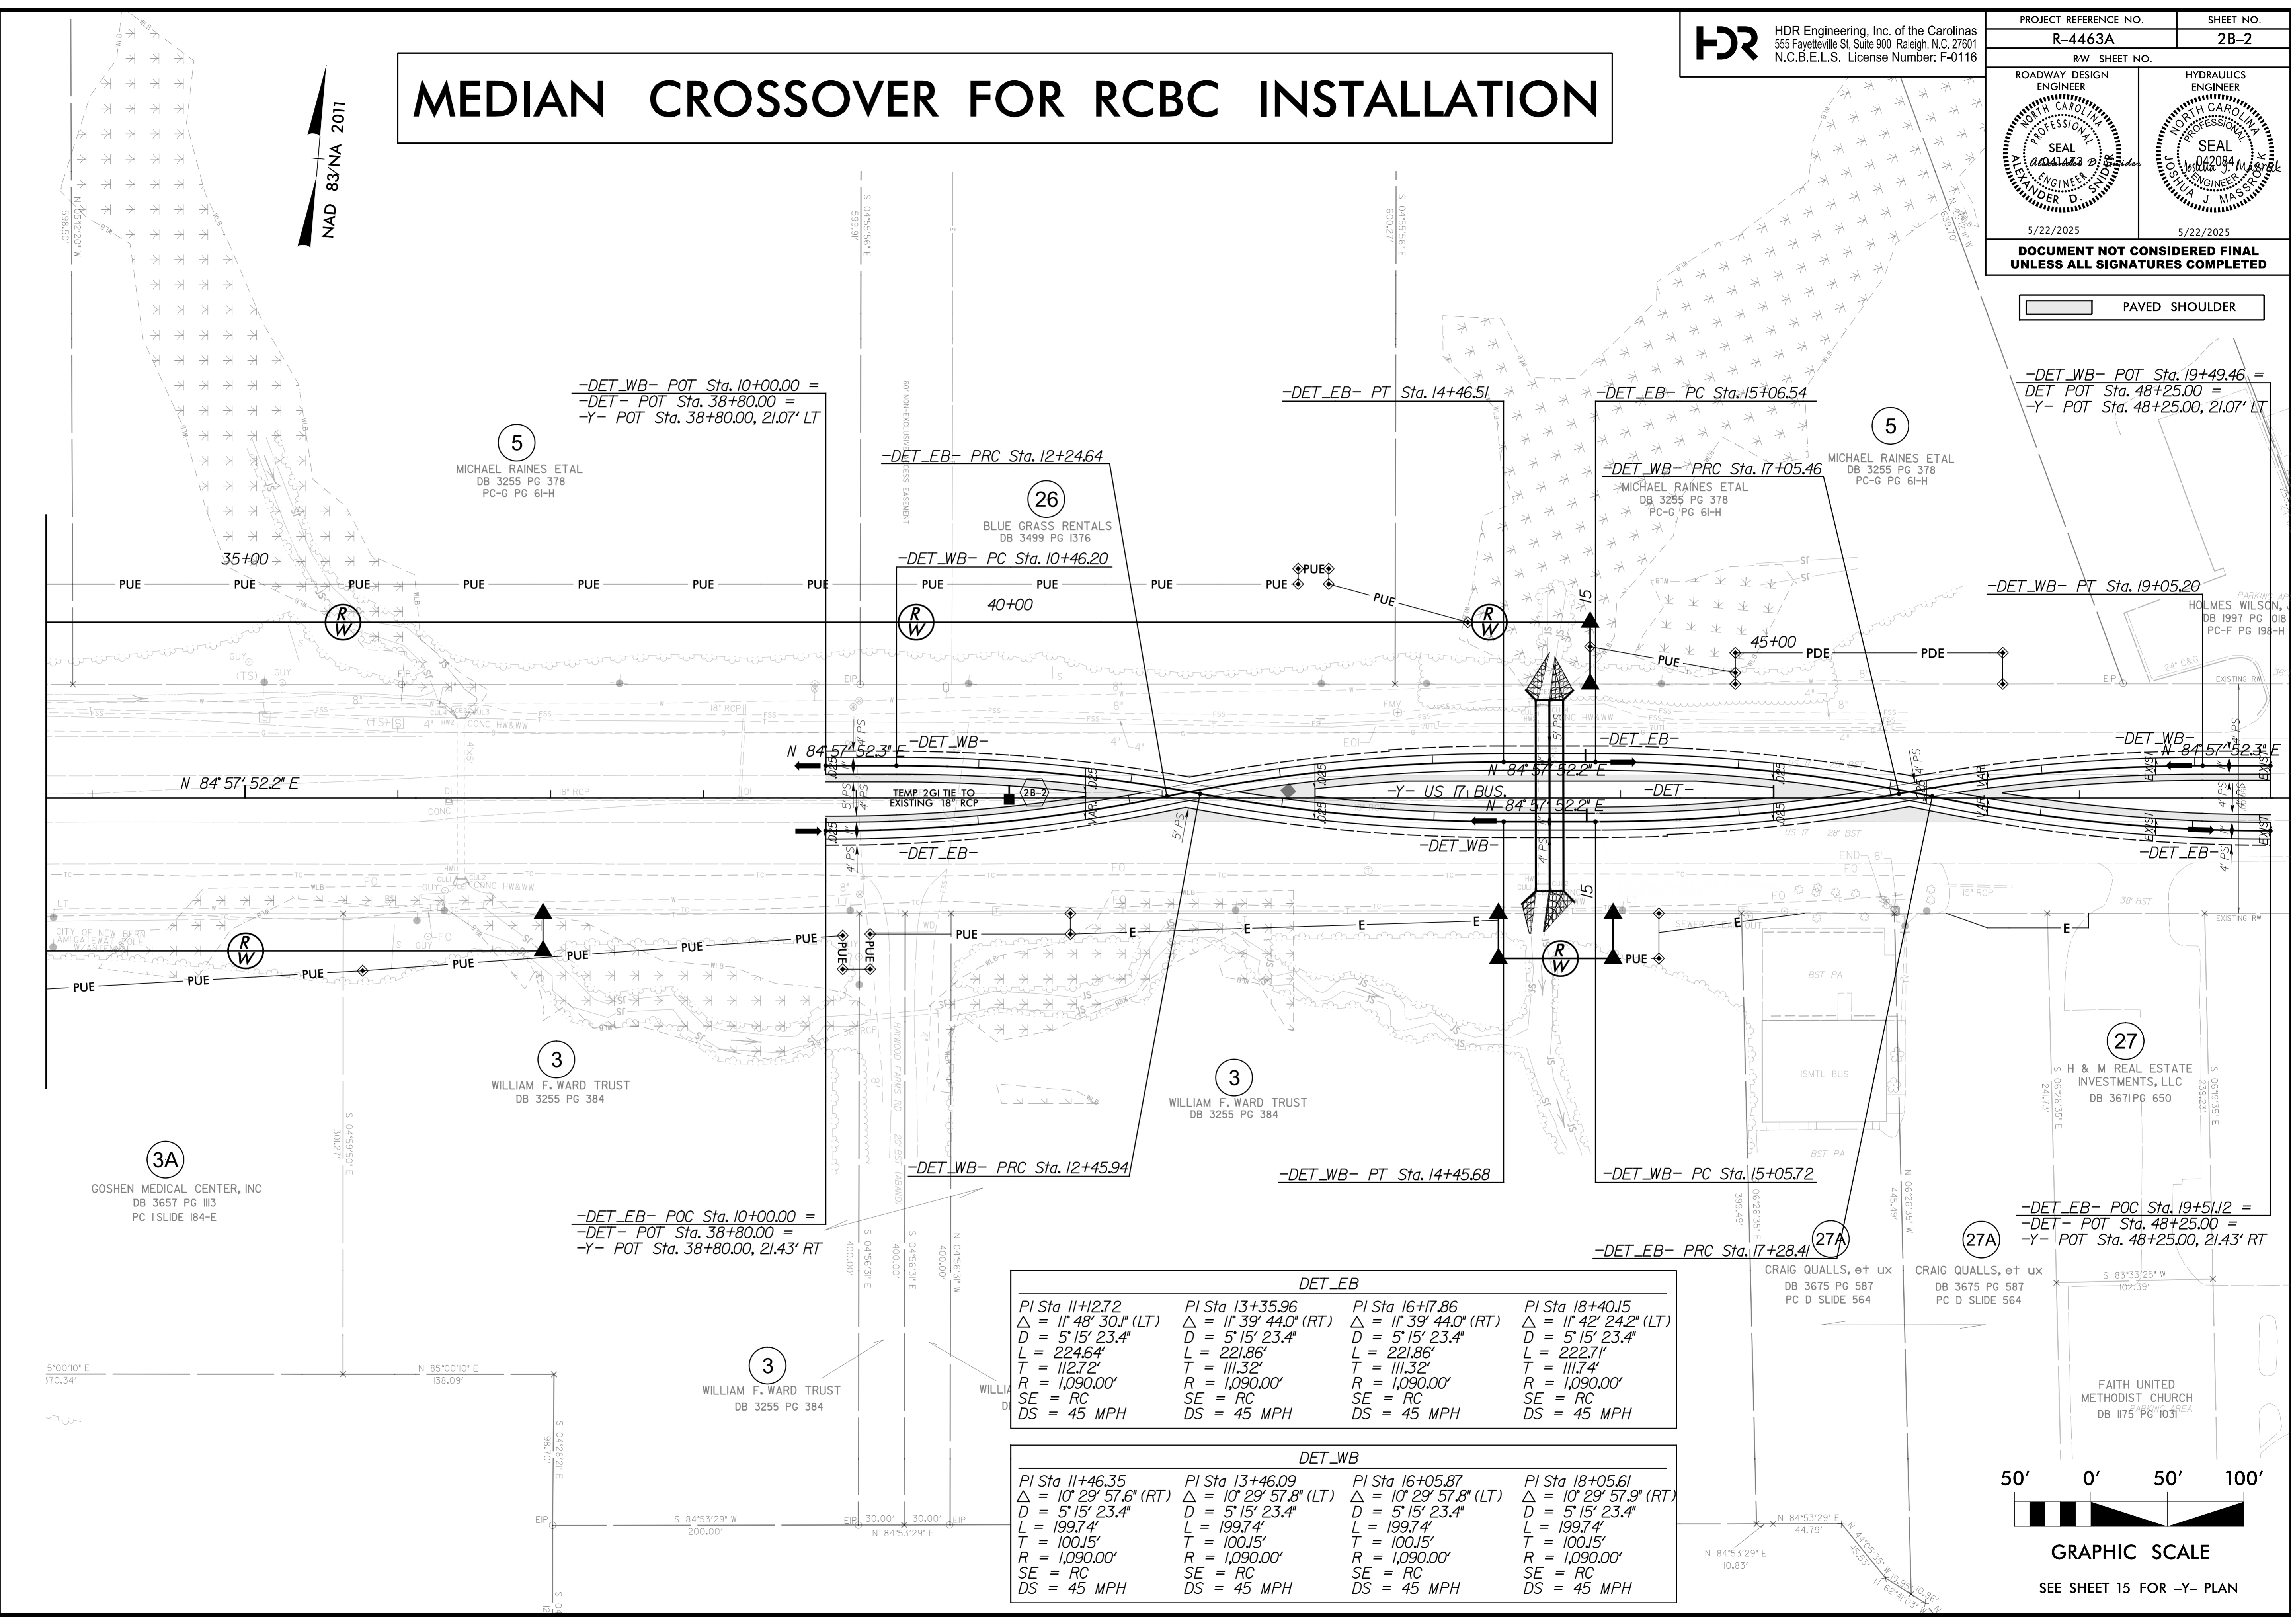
MEDIAN CROSSOVER FOR RCBC INSTALLATION

NAD 83/NA 2011

HDR Engineering, Inc. of the Carolinas
555 Fayetteville St, Suite 900 Raleigh, N.C. 27601
N.C.B.E.L.S. License Number: F-0116

| PROJECT REFERENCE NO. | SHEET NO. |
|---|---|
| R-4463A | 2B-2 |
| R/W SHEET NO. | |
| ROADWAY DESIGN ENGINEER | HYDRAULICS ENGINEER |

NORTH CAROLINA PROFESSIONAL SEAL 041473 ENGINEER ALEXANDER D. SNIDER
5/22/2025

NORTH CAROLINA PROFESSIONAL SEAL 042084 ENGINEER JOSHUA J. MASSROCK
5/22/2025

DOCUMENT NOT CONSIDERED FINAL UNLESS ALL SIGNATURES COMPLETED

PAVED SHOULDER

-DET_WB- POT Sta. 10+00.00 =
-DET- POT Sta. 38+80.00 =
-Y- POT Sta. 38+80.00, 21.07' LT

-DET_EB- PRC Sta. 12+24.64

-DET_EB- PT Sta. 14+46.51

-DET_EB- PC Sta. 15+06.54

-DET_WB- PRC Sta. 17+05.46

-DET_WB- POT Sta. 19+49.46 =
DET POT Sta. 48+25.00 =
-Y- POT Sta. 48+25.00, 21.07' LT

5
MICHAEL RAINES ETAL
DB 3255 PG 378
PC-G PG 61-H

26
BLUE GRASS RENTALS
DB 3499 PG 1376

-DET_WB- PC Sta. 10+46.20

-DET_WB- PT Sta. 19+05.20

HOLMES WILSON,
DB 1997 PG 1018
PC-F PG 198-H

35+00
40+00
45+00

PUE PUE PUE PUE PUE PUE PUE PUE PUE PUE PUE PDE PDE E

N 84° 57' 52.3" E
N 84° 57' 52.2" E
-DET_WB-
-DET_EB-
-Y- US 17 BUS.
-DET-
TEMP 2GI TIE TO EXISTING 18" RCP
(2B-2)
15
4' PS 5' PS

60' NON-EXCLUSIVE ACCESS EASEMENT

3
WILLIAM F. WARD TRUST
DB 3255 PG 384

3A
GOSHEN MEDICAL CENTER, INC
DB 3657 PG 1113
PC 1 SLIDE 184-E

27
H & M REAL ESTATE INVESTMENTS, LLC
DB 3671 PG 650

27A
CRAIG QUALLS, et ux
DB 3675 PG 587
PC D SLIDE 564

FAITH UNITED METHODIST CHURCH
DB 1175 PG 1031

-DET_WB- PRC Sta. 12+45.94
-DET_WB- PT Sta. 14+45.68
-DET_WB- PC Sta. 15+05.72
-DET_EB- PRC Sta. 17+28.41

-DET_EB- POC Sta. 10+00.00 =
-DET- POT Sta. 38+80.00 =
-Y- POT Sta. 38+80.00, 21.43' RT

-DET_EB- POC Sta. 19+51.12 =
-DET- POT Sta. 48+25.00 =
-Y- POT Sta. 48+25.00, 21.43' RT

DET_EB
PI Sta 11+12.72
$\Delta$ = 11° 48' 30.1" (LT)
D = 5° 15' 23.4"
L = 224.64'
T = 112.72'
R = 1,090.00'
SE = RC
DS = 45 MPH

PI Sta 13+35.96
$\Delta$ = 11° 39' 44.0" (RT)
D = 5° 15' 23.4"
L = 221.86'
T = 111.32'
R = 1,090.00'
SE = RC
DS = 45 MPH

PI Sta 16+17.86
$\Delta$ = 11° 39' 44.0" (RT)
D = 5° 15' 23.4"
L = 221.86'
T = 111.32'
R = 1,090.00'
SE = RC
DS = 45 MPH

PI Sta 18+40.15
$\Delta$ = 11° 42' 24.2" (LT)
D = 5° 15' 23.4"
L = 222.71'
T = 111.74'
R = 1,090.00'
SE = RC
DS = 45 MPH

DET_WB
PI Sta 11+46.35
$\Delta$ = 10° 29' 57.6" (RT)
D = 5° 15' 23.4"
L = 199.74'
T = 100.15'
R = 1,090.00'
SE = RC
DS = 45 MPH

PI Sta 13+46.09
$\Delta$ = 10° 29' 57.8" (LT)
D = 5° 15' 23.4"
L = 199.74'
T = 100.15'
R = 1,090.00'
SE = RC
DS = 45 MPH

PI Sta 16+05.87
$\Delta$ = 10° 29' 57.8" (LT)
D = 5° 15' 23.4"
L = 199.74'
T = 100.15'
R = 1,090.00'
SE = RC
DS = 45 MPH

PI Sta 18+05.61
$\Delta$ = 10° 29' 57.9" (RT)
D = 5° 15' 23.4"
L = 199.74'
T = 100.15'
R = 1,090.00'
SE = RC
DS = 45 MPH

50' 0' 50' 100'
GRAPHIC SCALE
SEE SHEET 15 FOR -Y- PLAN